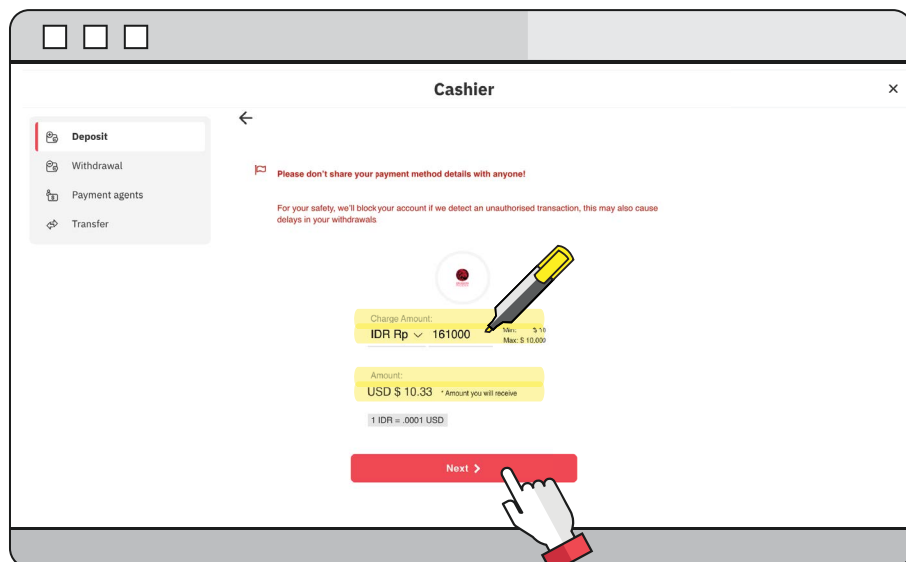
Cashier

×

Deposit
Withdrawal
Payment agents
Transfer

Please don't share your payment method details with anyone!

For your safety, we'll block your account if we detect an unauthorised transaction, this may also cause delays in your withdrawals

Charge Amount:
IDR Rp 161000
Min: $ 10
Max: $ 10,000

Amount:
USD $ 10.33 * Amount you will receive

1 IDR = .0001 USD

Next >